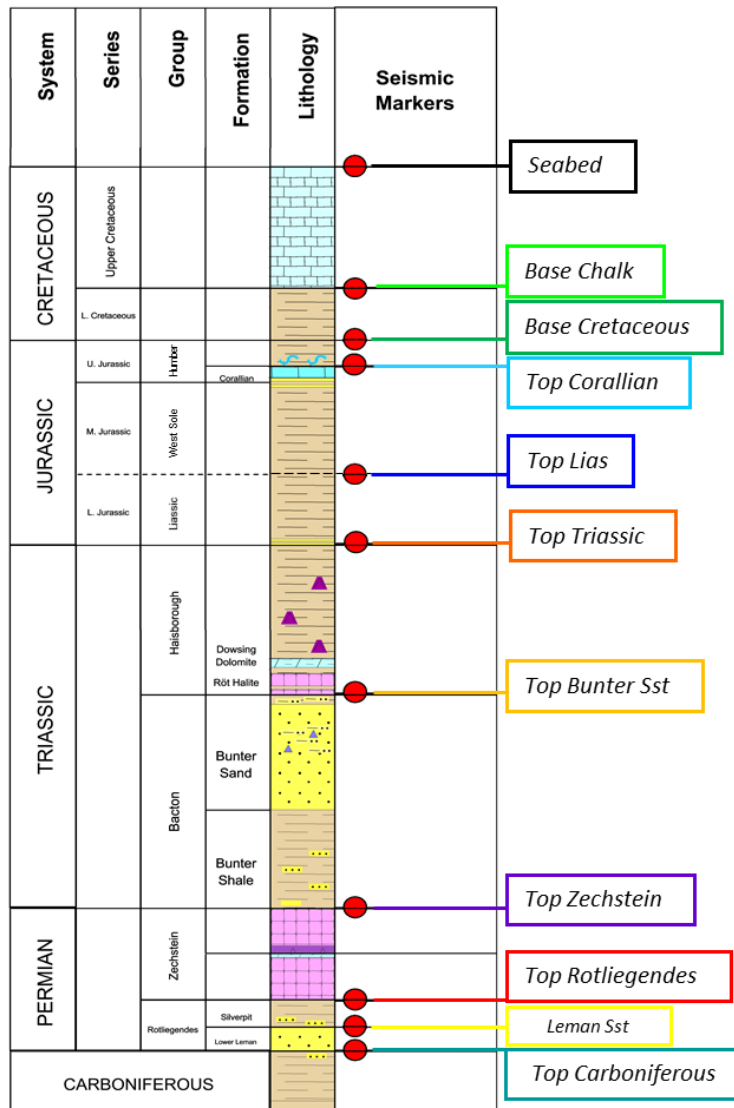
| System | Series | Group | Formation | Lithology | Seismic Markers |
|---|---|---|---|---|---|
| CRETACEOUS | Upper Cretaceous | | | | |
| | L. Cretaceous | | | | |
| JURASSIC | U. Jurassic | Humber | Corallian | | |
| | M. Jurassic | West Sole | | | |
| | L. Jurassic | Liassic | | | |
| TRIASSIC | | Haisborough | Dowsing Dolomite | | |
| | | | Röt Halite | | |
| | | Bacton | Bunter Sand | | |
| | | | Bunter Shale | | |
| PERMIAN | | Zechstein | | | |
| | | Rotliegendes | Silverpit | | |
| | | | Lower Leman | | |
| CARBONIFEROUS | | | | | |

Seabed
Base Chalk
Base Cretaceous
Top Corallian
Top Lias
Top Triassic
Top Bunter Sst
Top Zechstein
Top Rotliegendes
Leman Sst
Top Carboniferous